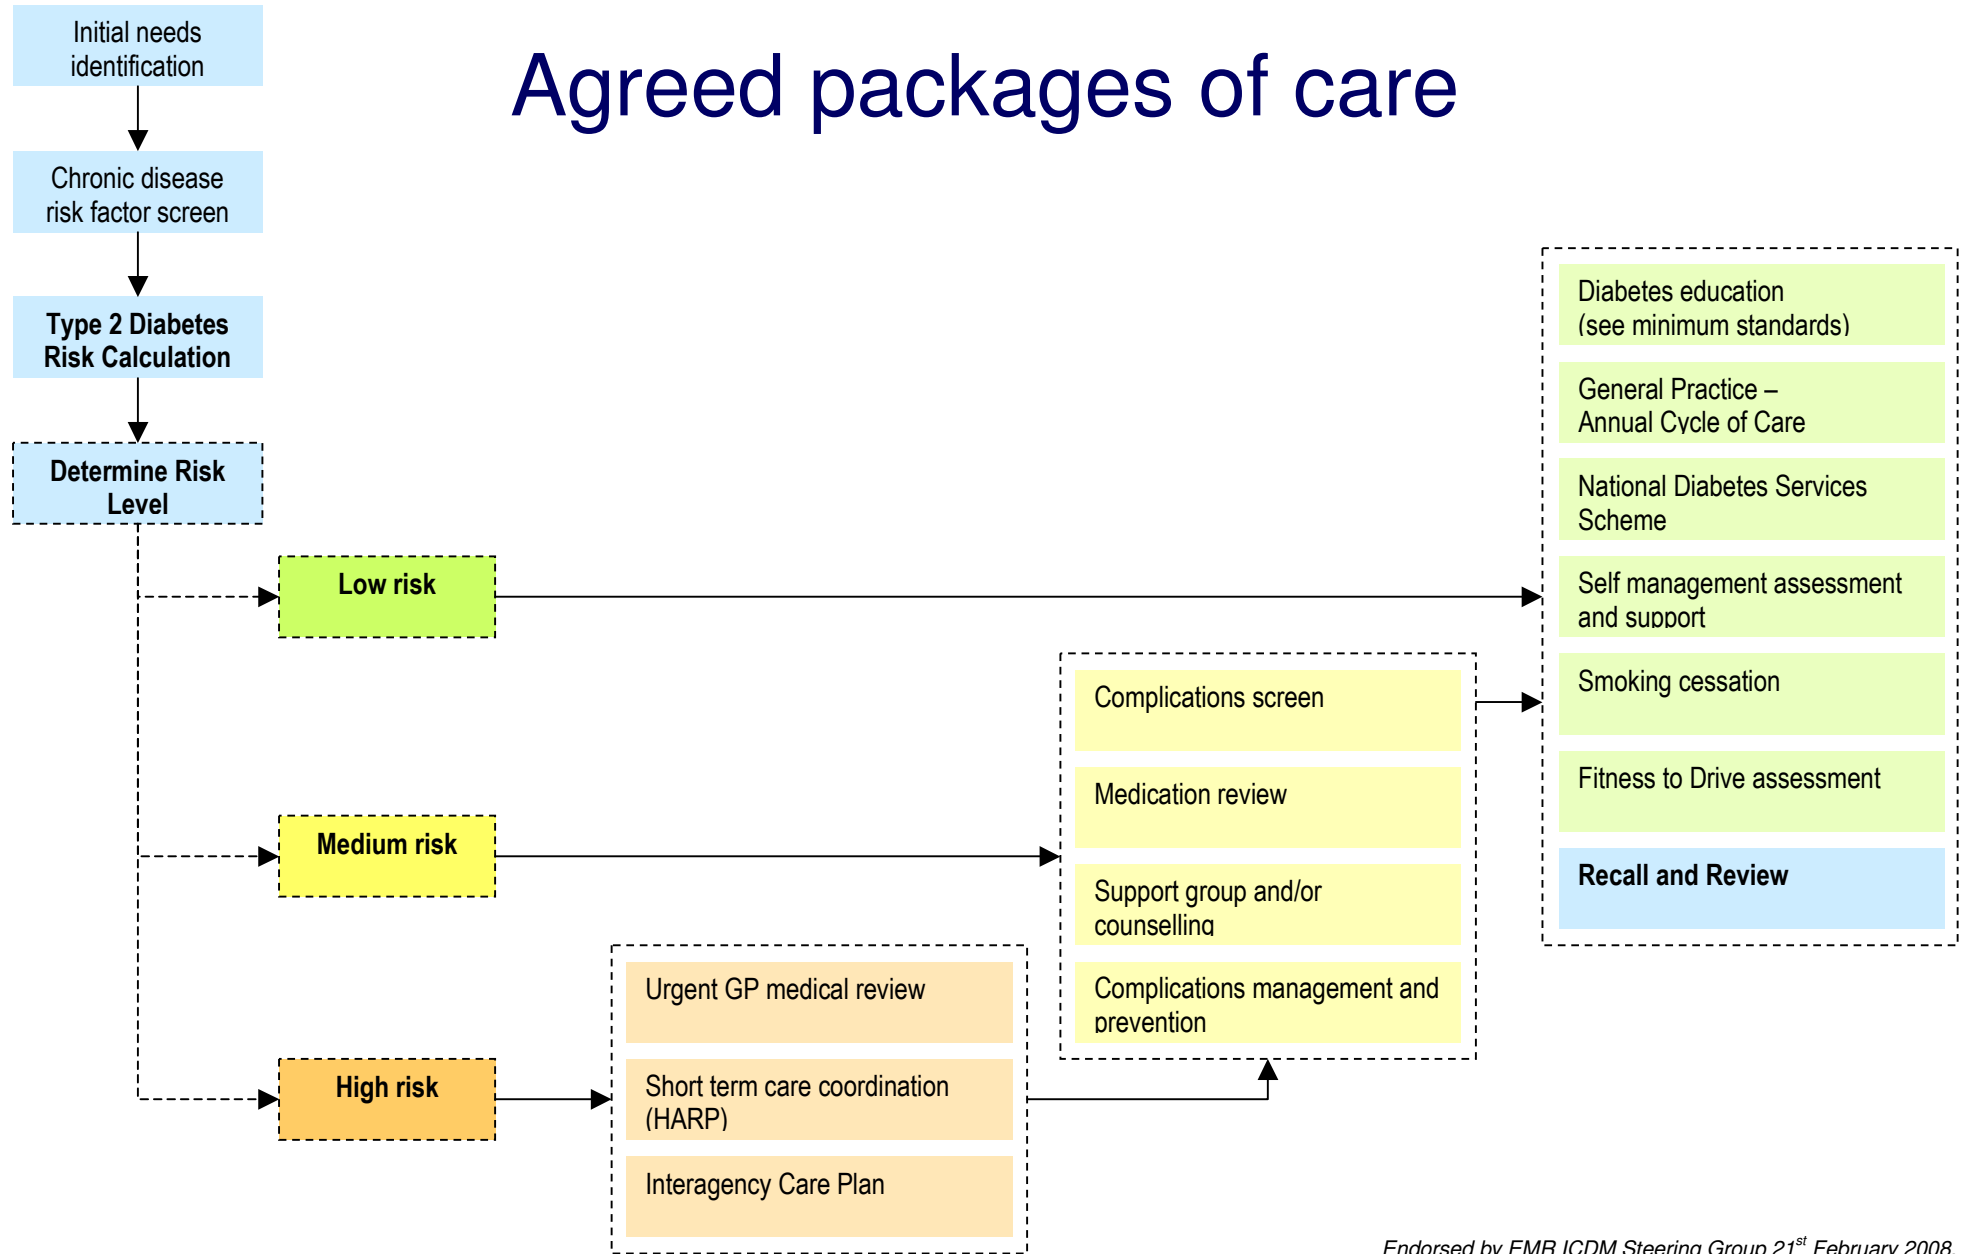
Initial needs identification

Chronic disease risk factor screen

Type 2 Diabetes Risk Calculation

Determine Risk Level

Agreed packages of care

Low risk

Medium risk

High risk

Urgent GP medical review

Short term care coordination (HARP)

Interagency Care Plan

Complications screen

Medication review

Support group and/or counselling

Complications management and prevention

Diabetes education (see minimum standards)

General Practice – Annual Cycle of Care

National Diabetes Services Scheme

Self management assessment and support

Smoking cessation

Fitness to Drive assessment

Recall and Review

Endorsed by EMR ICDM Steering Group 21$^{st}$ February 2008